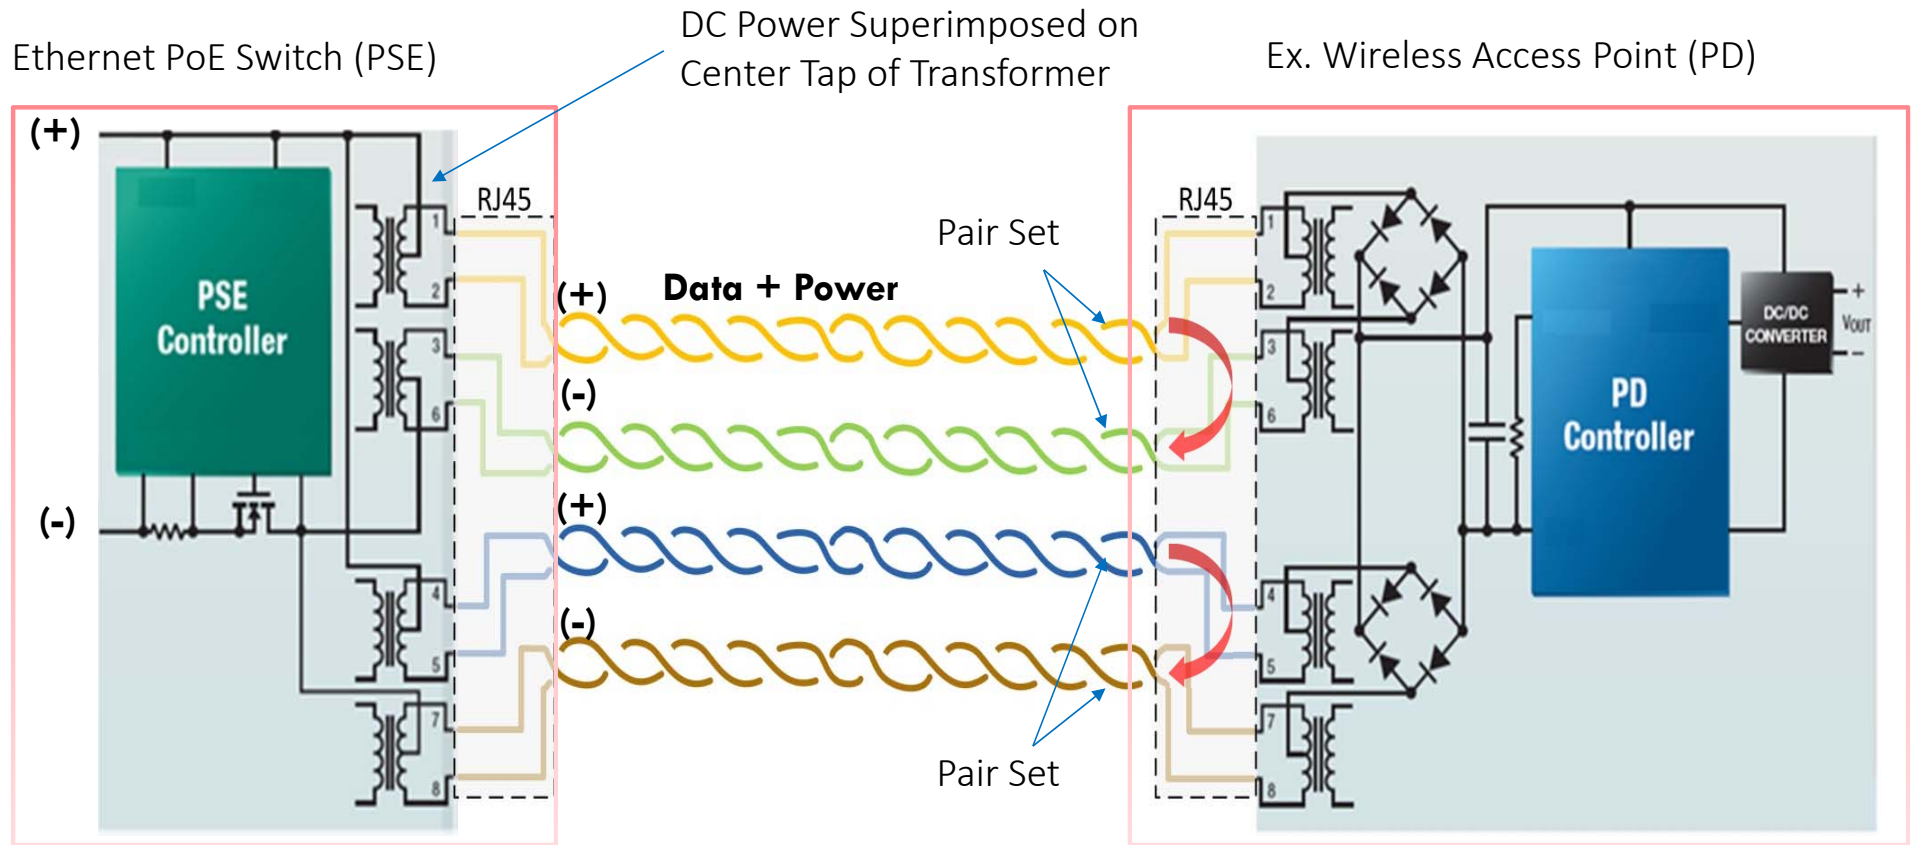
Ethernet PoE Switch (PSE)

DC Power Superimposed on Center Tap of Transformer

Ex. Wireless Access Point (PD)

(+)

PSE Controller

(-)

RJ45

1
2
3
6
4
5
7
8

Pair Set

(+)

Data + Power

(-)

(+)

(-)

Pair Set

RJ45

1
2
3
6
4
5
7
8

PD Controller

DC/DC CONVERTER

+
VOUT
-